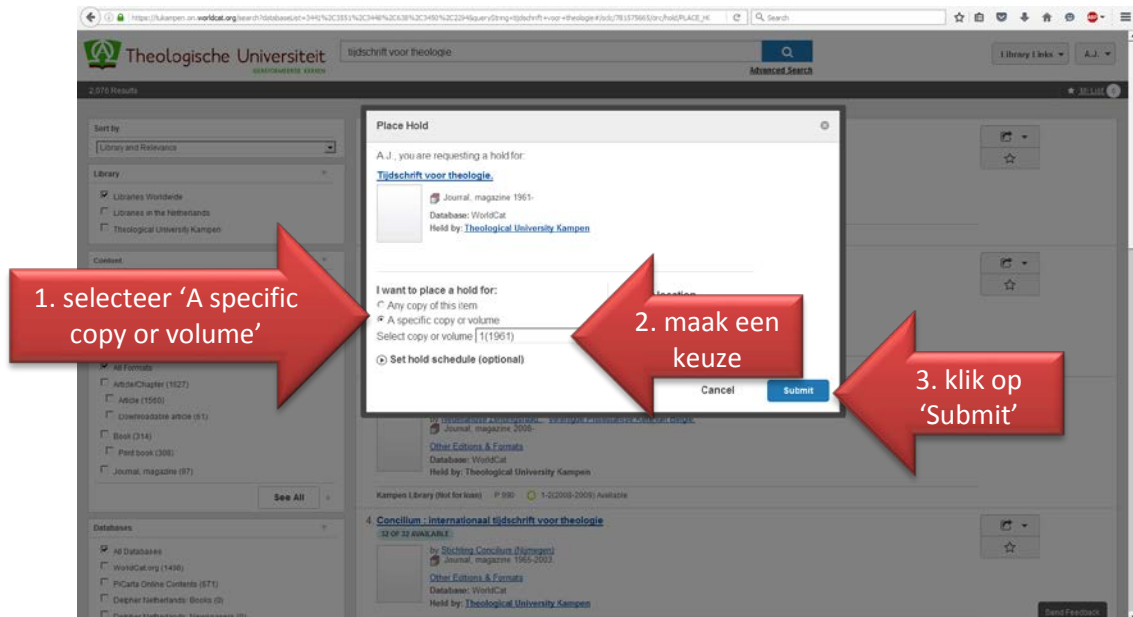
https://tukampen.on.worldcat.org/search?databaseList=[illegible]

Search

Theologische Universiteit
GEREFORMEERDE KERKEN

tijdschrift voor theologie

Advanced Search

Library Links

A.J.

2,076 Results

My List

Sort by

Library and Relevance

Library

Libraries Worldwide

Libraries in the Netherlands

Theological University Kampen

Content

All Formats

Article/Chapter (1627)

Article (1560)

Downloadable article (61)

Book (314)

Print book (308)

Journal, magazine (97)

See All

Databases

All Databases

WorldCat.org (1436)

PiCarta Online Contents (671)

Delpher Netherlands: Books (0)

Place Hold

A.J., you are requesting a hold for:

Tijdschrift voor theologie.

Journal, magazine 1961-

Database: WorldCat

Held by: Theological University Kampen

I want to place a hold for:

Any copy of this item

A specific copy or volume

Select copy or volume 1(1961)

Set hold schedule (optional)

Location

Cancel

Submit

1. selecteer ‘A specific copy or volume’

2. maak een keuze

3. klik op ‘Submit’

Journal, magazine 2008-

Other Editions & Formats

Database: WorldCat

Held by: Theological University Kampen

Kampen Library (Not for loan) P 800 1-2(2008-2009) Available

4. Concilium : internationaal tijdschrift voor theologie

32 OF 32 AVAILABLE

by Stichting Concilium (Nijmegen)

Journal, magazine 1965-2003

Other Editions & Formats

Database: WorldCat

Held by: Theological University Kampen

Send Feedback